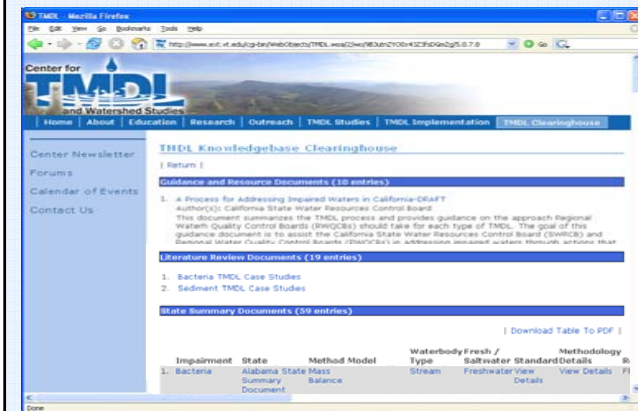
TMDL - Mozilla Firefox

File Edit View Go Bookmarks Tools Help

http://www.ext.vt.edu/cgi-bin/WebObjects/TMDL.woa/2/wo/9E3utn2YO0x43Z3FsDGmZg/5.0.7.0

Center for TMDL and Watershed Studies

Home | About | Education | Research | Outreach | TMDL Studies | TMDL Implementation | TMDL Clearinghouse

Center Newsletter

Forums

Calendar of Events

Contact Us

TMDL Knowledgebase Clearinghouse

| Return |

Guidance and Resource Documents (10 entries)

1. A Process for Addressing Impaired Waters in California-DRAFT
Author(s): California State Water Resources Control Board
This document summarizes the TMDL process and provides guidance on the approach Regional Waterh Quality Control Boards (RWQCBs) should take for each type of TMDL. The goal of this guidance document is to assist the California State Water Resources Control Board (SWRCB) and Regional Water Quality Control Boards (RWQCBs) in addressing impaired waters through actions that

Literature Review Documents (19 entries)

1. Bacteria TMDL Case Studies
2. Sediment TMDL Case Studies

State Summary Documents (59 entries)

| Download Table To PDF |

| | Impairment | State | Method Model | Waterbody Type | Fresh / Saltwater | Standard | Methodology Details | R |
|---|---|---|---|---|---|---|---|---|
| 1. | Bacteria | Alabama State Summary Document | Mass Balance | Stream | Freshwater | View Details | View Details | Fl |

Done